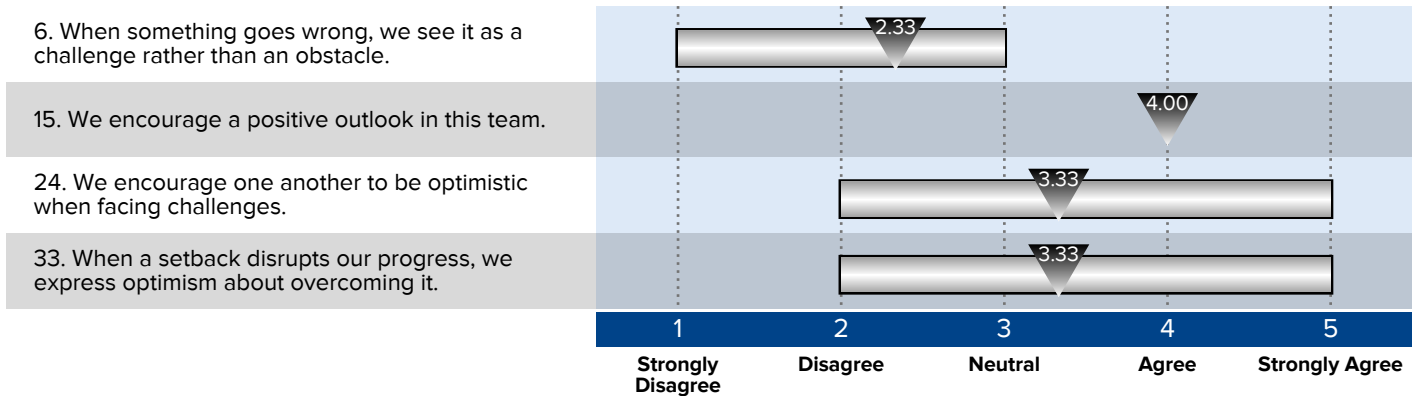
6. When something goes wrong, we see it as a challenge rather than an obstacle.

2.33

15. We encourage a positive outlook in this team.

4.00

24. We encourage one another to be optimistic when facing challenges.

3.33

33. When a setback disrupts our progress, we express optimism about overcoming it.

3.33

1 2 3 4 5

Strongly Disagree

Disagree

Neutral

Agree

Strongly Agree